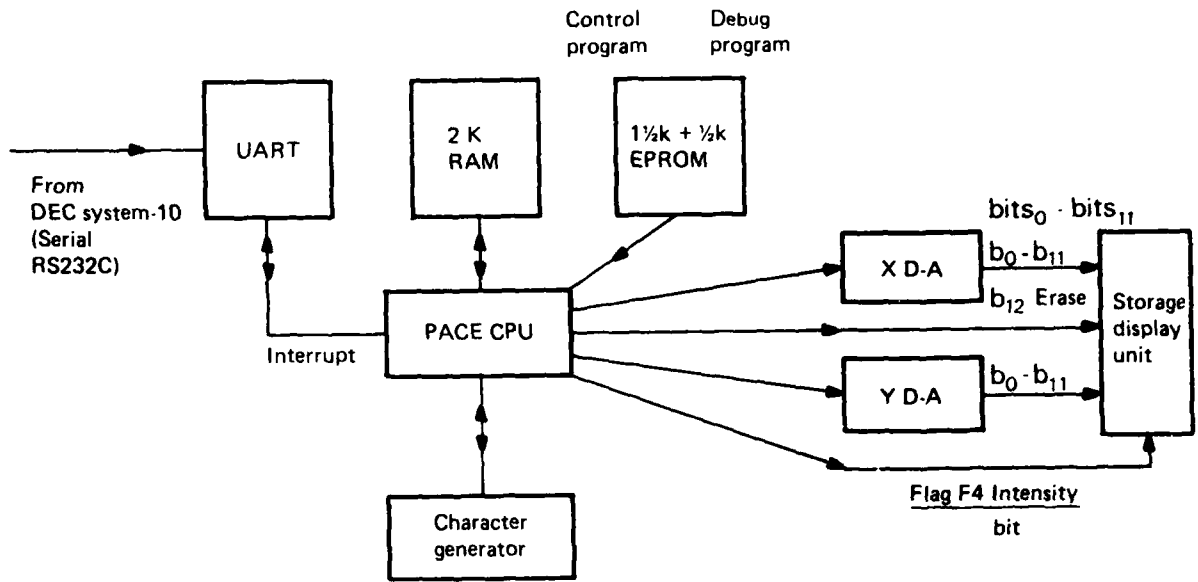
Control program

Debug program

UART

2 K RAM

1½k + ½k EPROM

From DEC system-10 (Serial RS232C)

bits$_0$ - bits$_{11}$

X D-A

$b_0$ - $b_{11}$

$b_{12}$ Erase

Storage display unit

PACE CPU

Interrupt

Y D-A

$b_0$ - $b_{11}$

Flag F4 Intensity bit

Character generator